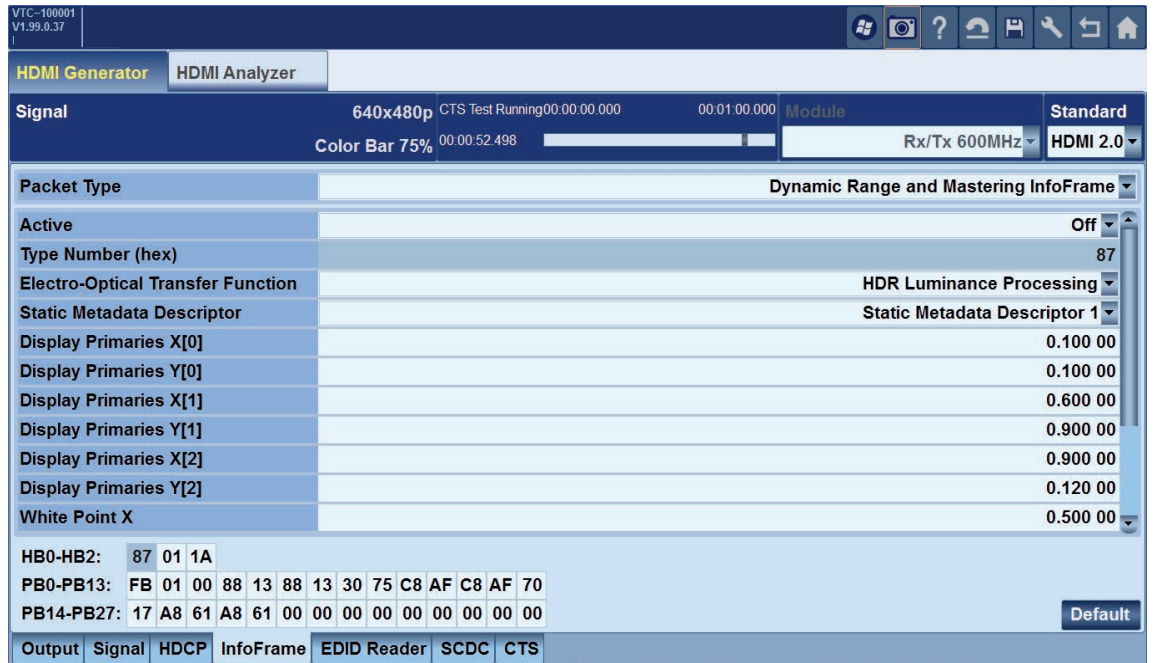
VTC-100001
V1.99.0.37

HDMI Generator | HDMI Analyzer

Signal
640x480p CTS Test Running00:00:00.000 00:01:00.000 Module
Color Bar 75% 00:00:52.498
Rx/Tx 600MHz
Standard
HDMI 2.0

| | |
|---|---|
| Packet Type | Dynamic Range and Mastering InfoFrame |
| Active | Off |
| Type Number (hex) | 87 |
| Electro-Optical Transfer Function | HDR Luminance Processing |
| Static Metadata Descriptor | Static Metadata Descriptor 1 |
| Display Primaries X[0] | 0.100 00 |
| Display Primaries Y[0] | 0.100 00 |
| Display Primaries X[1] | 0.600 00 |
| Display Primaries Y[1] | 0.900 00 |
| Display Primaries X[2] | 0.900 00 |
| Display Primaries Y[2] | 0.120 00 |
| White Point X | 0.500 00 |

HB0-HB2: 87 01 1A
PB0-PB13: FB 01 00 88 13 88 13 30 75 C8 AF C8 AF 70
PB14-PB27: 17 A8 61 A8 61 00 00 00 00 00 00 00 00 00

Default

Output | Signal | HDCP | InfoFrame | EDID Reader | SCDC | CTS